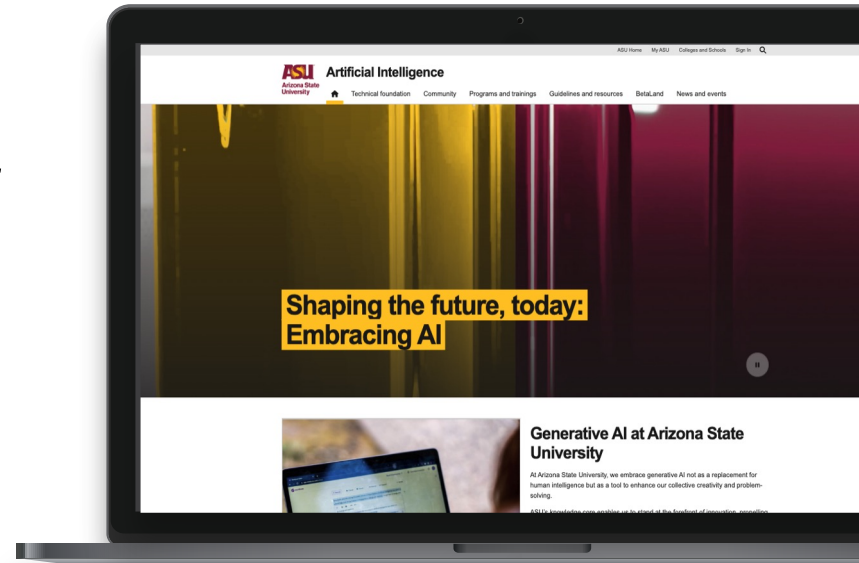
ASU Home My ASU Colleges and Schools Sign In

ASU Arizona State University

Artificial Intelligence

Technical foundation Community Programs and trainings Guidelines and resources BetaLand News and events

Shaping the future, today: Embracing AI

Generative AI at Arizona State University

At Arizona State University, we embrace generative AI not as a replacement for human intelligence but as a tool to enhance our collective creativity and problem-solving.

ASU's knowledge core enables us to stand at the forefront of innovation, propelling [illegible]